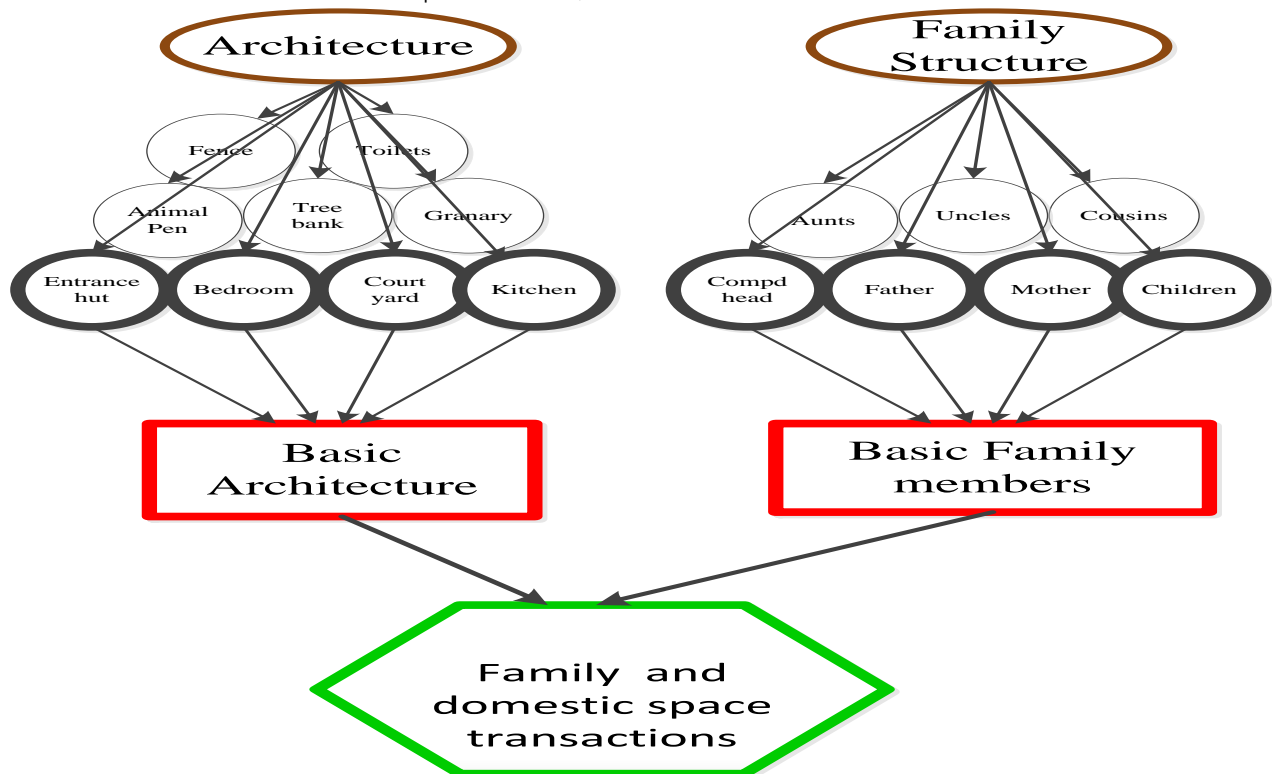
Architecture

Fence

Toilets

Animal Pen

Tree bank

Granary

Entrance hut

Bedroom

Court yard

Kitchen

Family Structure

Aunts

Uncles

Cousins

Compd head

Father

Mother

Children

Basic Architecture

Basic Family members

Family and domestic space transactions